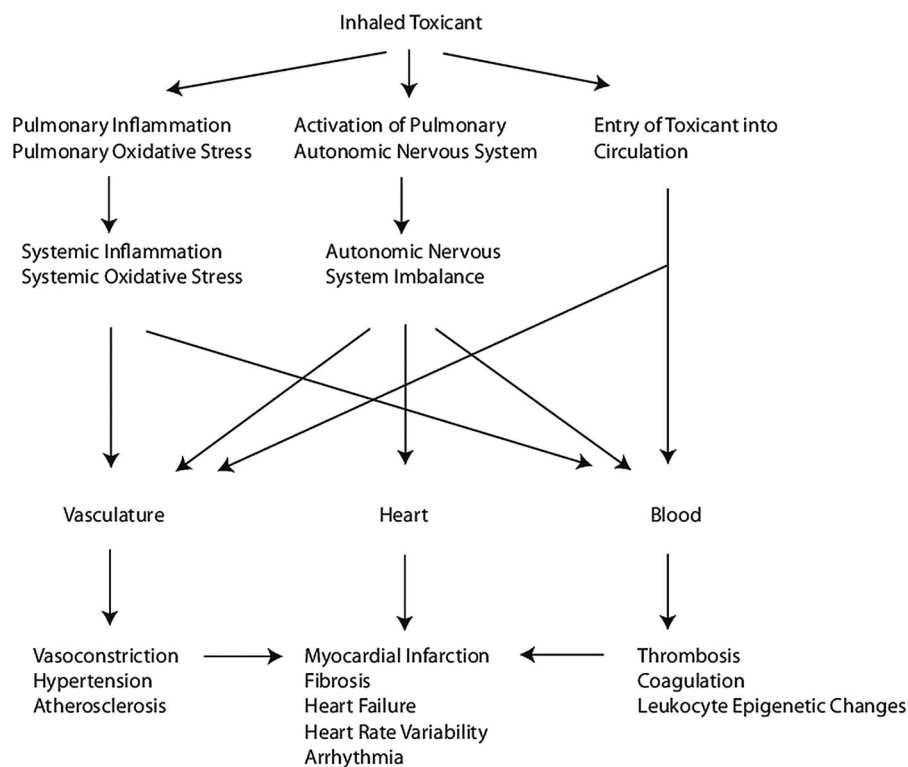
Inhaled Toxicant

Pulmonary Inflammation
Pulmonary Oxidative Stress

Activation of Pulmonary
Autonomic Nervous System

Entry of Toxicant into
Circulation

Systemic Inflammation
Systemic Oxidative Stress

Autonomic Nervous
System Imbalance

Vasculature

Heart

Blood

Vasoconstriction
Hypertension
Atherosclerosis

Myocardial Infarction
Fibrosis
Heart Failure
Heart Rate Variability
Arrhythmia

Thrombosis
Coagulation
Leukocyte Epigenetic Changes